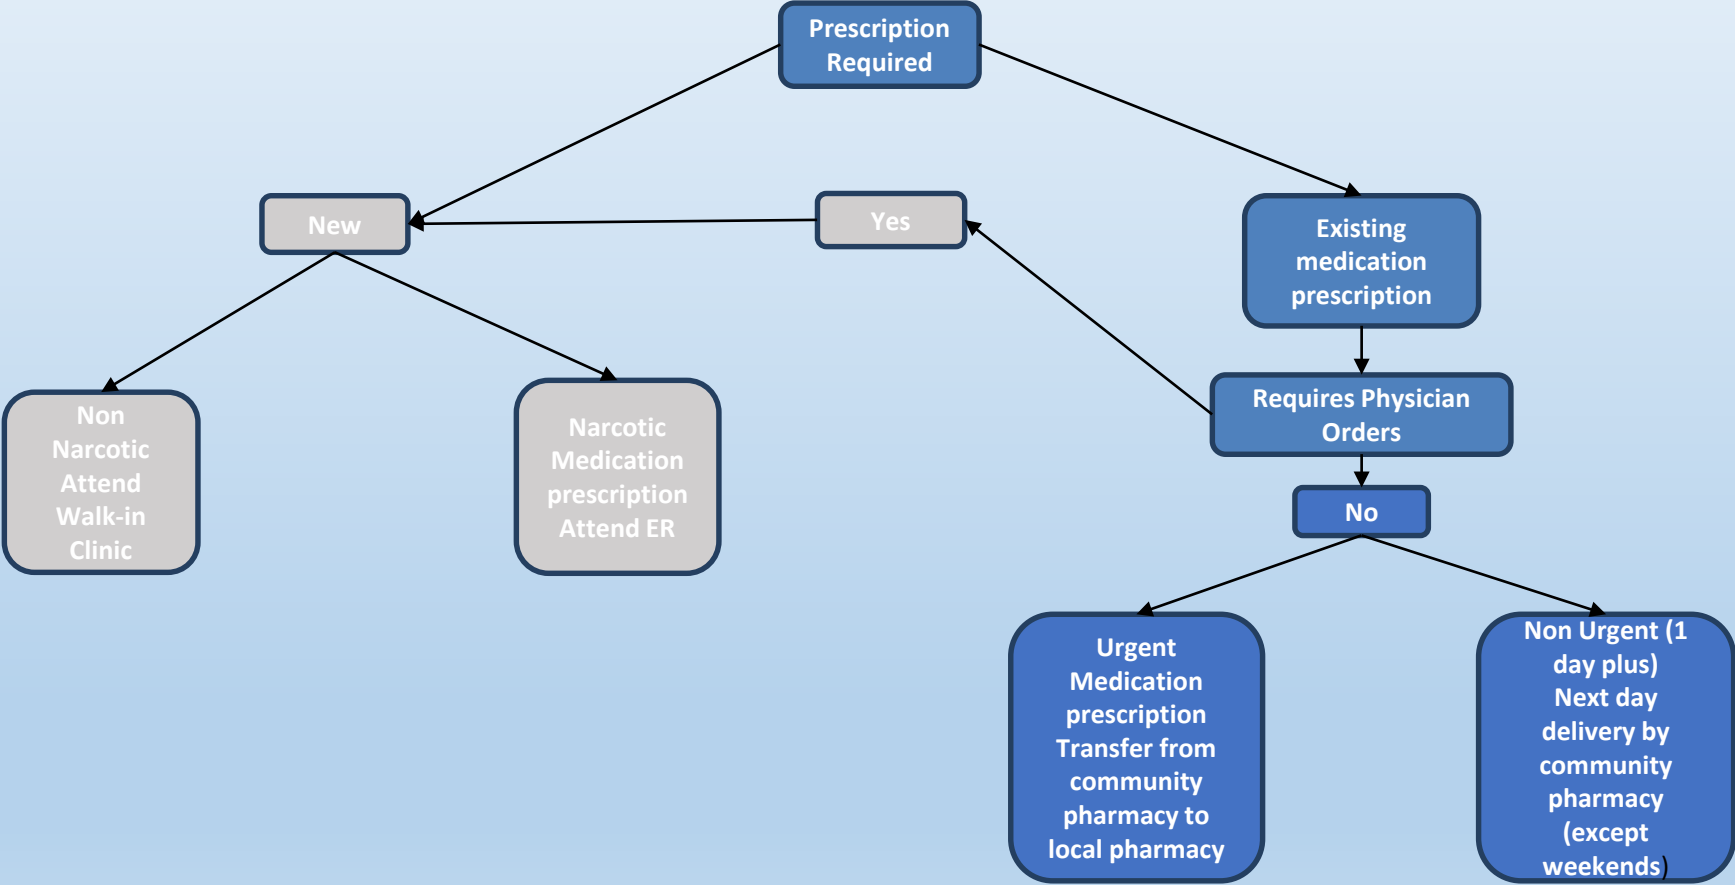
Prescription Required

New

Yes

Existing medication prescription

Requires Physician Orders

No

Non Narcotic Attend Walk-in Clinic

Narcotic Medication prescription Attend ER

Urgent Medication prescription Transfer from community pharmacy to local pharmacy

Non Urgent (1 day plus) Next day delivery by community pharmacy (except weekends)